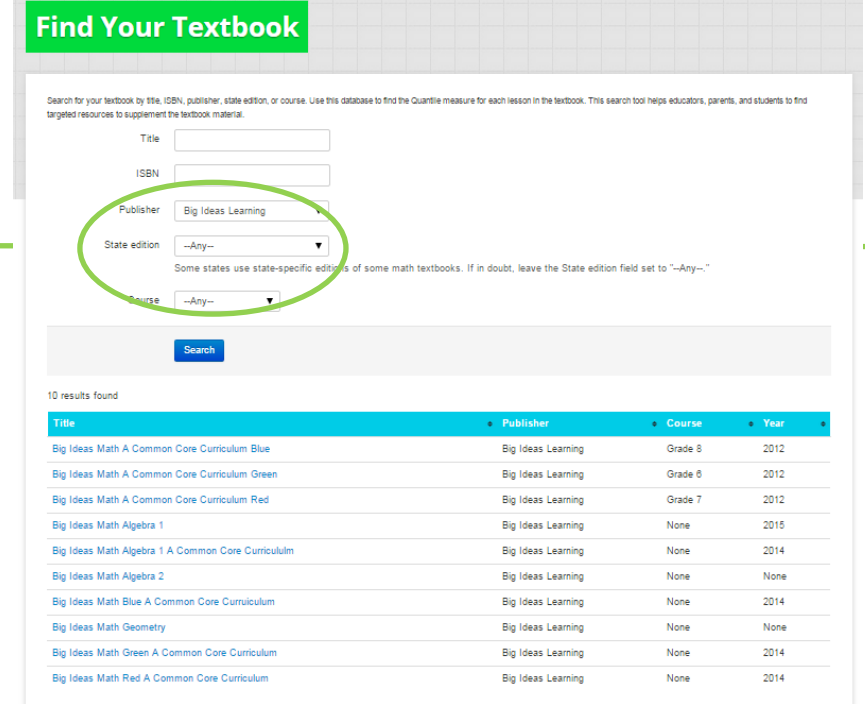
Find Your Textbook

Search for your textbook by title, ISBN, publisher, state edition, or course. Use this database to find the Quantile measure for each lesson in the textbook. This search tool helps educators, parents, and students to find targeted resources to supplement the textbook material.

Title

ISBN

Publisher Big Ideas Learning

State edition --Any--

Some states use state-specific editions of some math textbooks. If in doubt, leave the State edition field set to "--Any--."

Course --Any--

Search

10 results found

| Title | Publisher | Course | Year |
|---|---|---|---|
| Big Ideas Math A Common Core Curriculum Blue | Big Ideas Learning | Grade 8 | 2012 |
| Big Ideas Math A Common Core Curriculum Green | Big Ideas Learning | Grade 6 | 2012 |
| Big Ideas Math A Common Core Curriculum Red | Big Ideas Learning | Grade 7 | 2012 |
| Big Ideas Math Algebra 1 | Big Ideas Learning | None | 2015 |
| Big Ideas Math Algebra 1 A Common Core Curricululm | Big Ideas Learning | None | 2014 |
| Big Ideas Math Algebra 2 | Big Ideas Learning | None | None |
| Big Ideas Math Blue A Common Core Curruiculum | Big Ideas Learning | None | 2014 |
| Big Ideas Math Geometry | Big Ideas Learning | None | None |
| Big Ideas Math Green A Common Core Curriculum | Big Ideas Learning | None | 2014 |
| Big Ideas Math Red A Common Core Curriculum | Big Ideas Learning | None | 2014 |